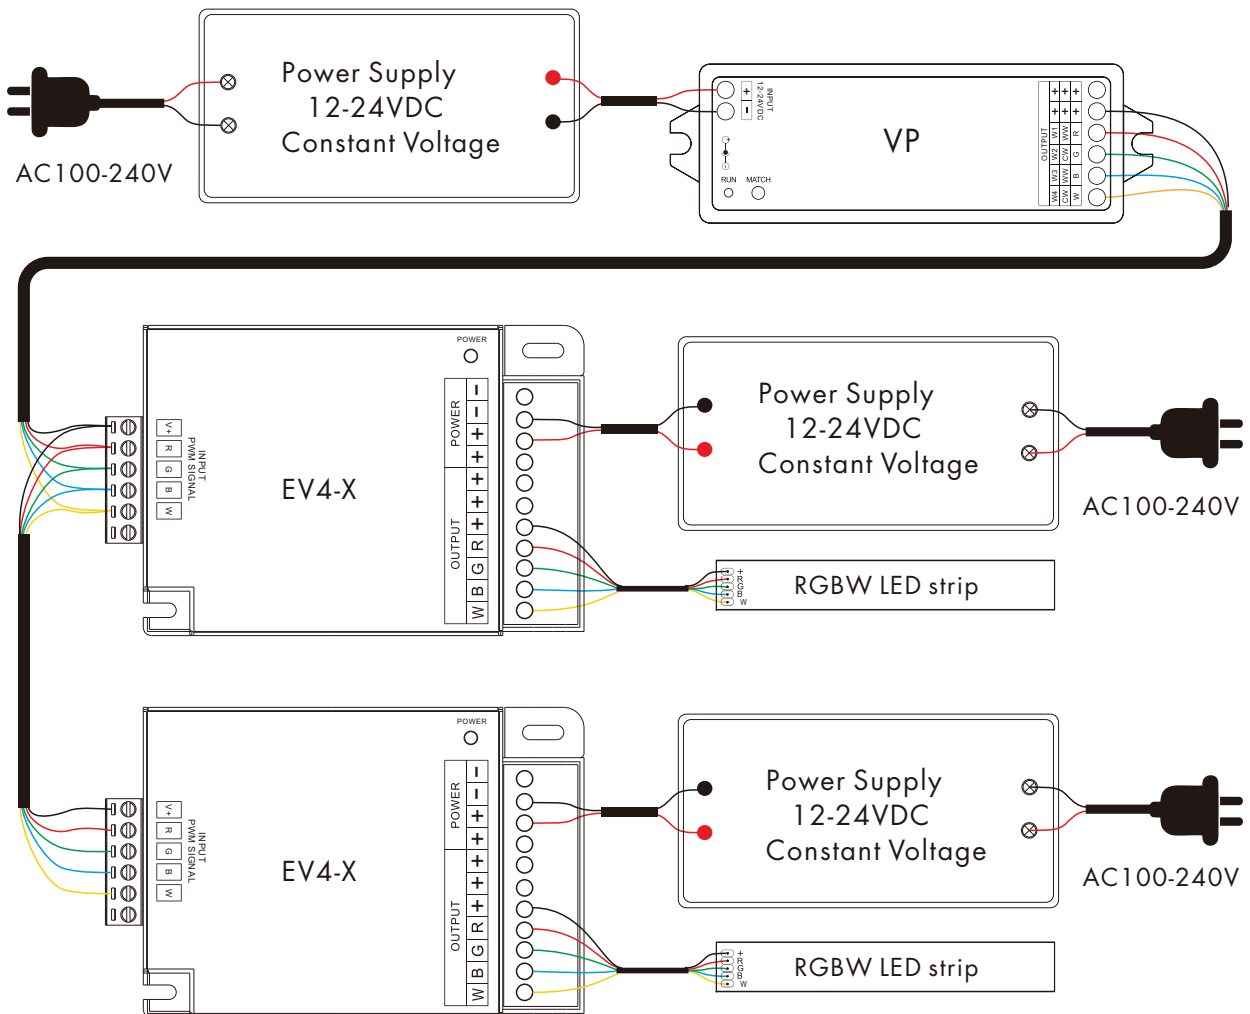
Power Supply
12-24VDC
Constant Voltage

AC100-240V

INPUT 12-24VDC
+
−

VP

RUN MATCH

OUTPUT
+ + +
+ + +
W1 W2 W3 W4
WW CW WW CW
R G B W

POWER

INPUT PWM SIGNAL
V+
R
G
B
W

EV4-X

POWER
−
−
+
+
OUTPUT
+
+
R
G
B
W

Power Supply
12-24VDC
Constant Voltage

AC100-240V

+ R G B W
RGBW LED strip

POWER

INPUT PWM SIGNAL
V+
R
G
B
W

EV4-X

POWER
−
−
+
+
OUTPUT
+
+
R
G
B
W

Power Supply
12-24VDC
Constant Voltage

AC100-240V

+ R G B W
RGBW LED strip